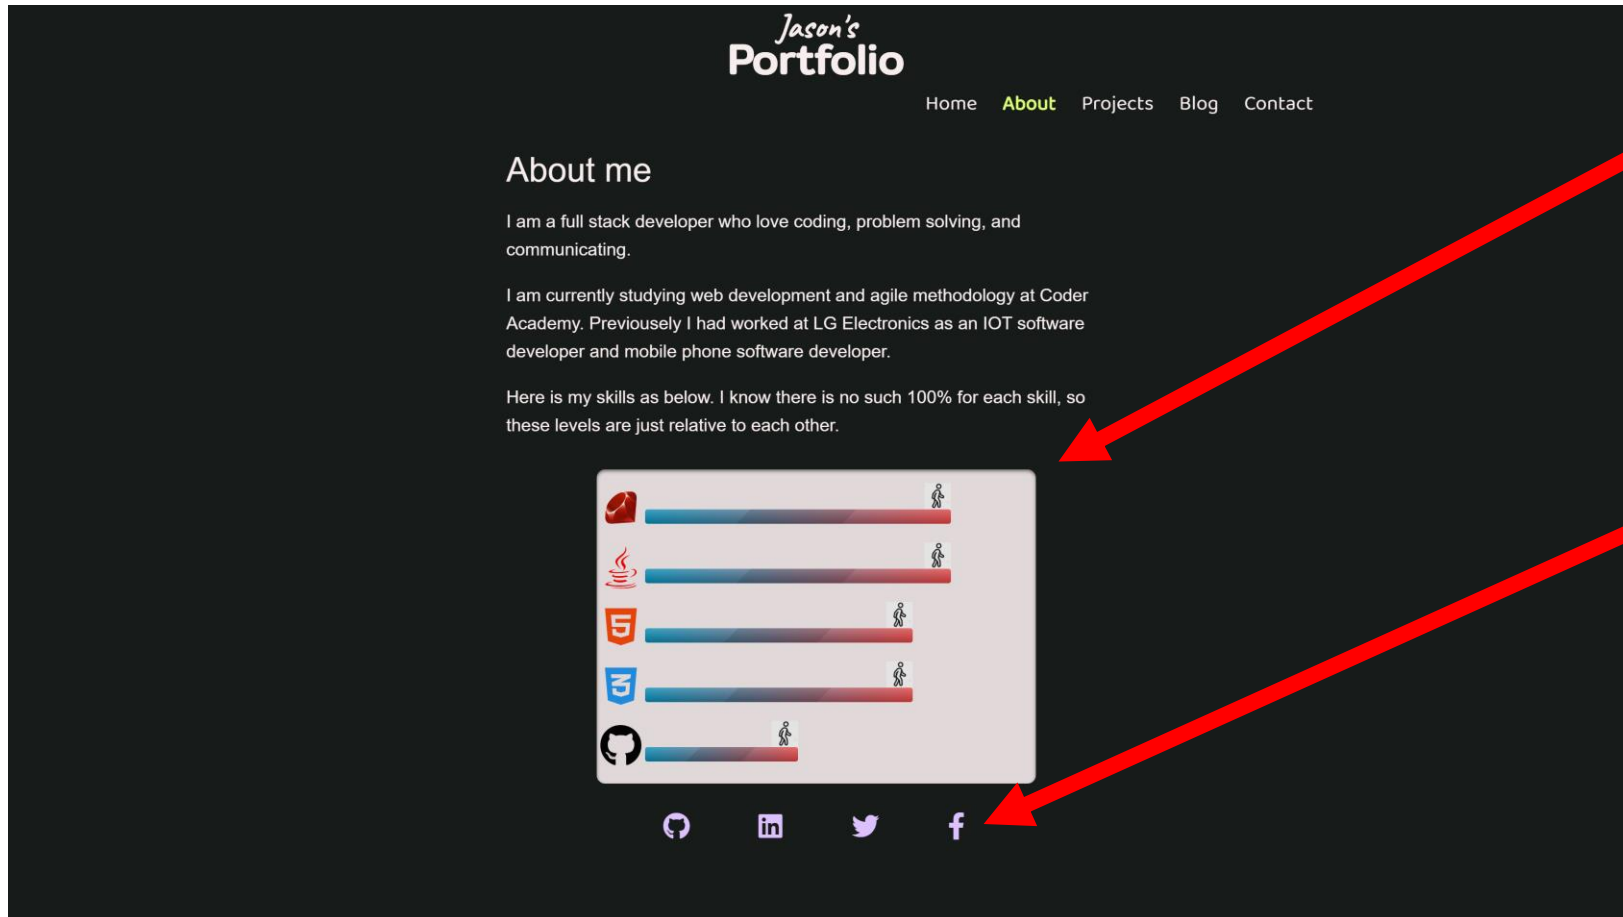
Jason's
Portfolio

Home About Projects Blog Contact

About me

I am a full stack developer who love coding, problem solving, and communicating.

I am currently studying web development and agile methodology at Coder Academy. Previously I had worked at LG Electronics as an IOT software developer and mobile phone software developer.

Here is my skills as below. I know there is no such 100% for each skill, so these levels are just relative to each other.

5

3

in